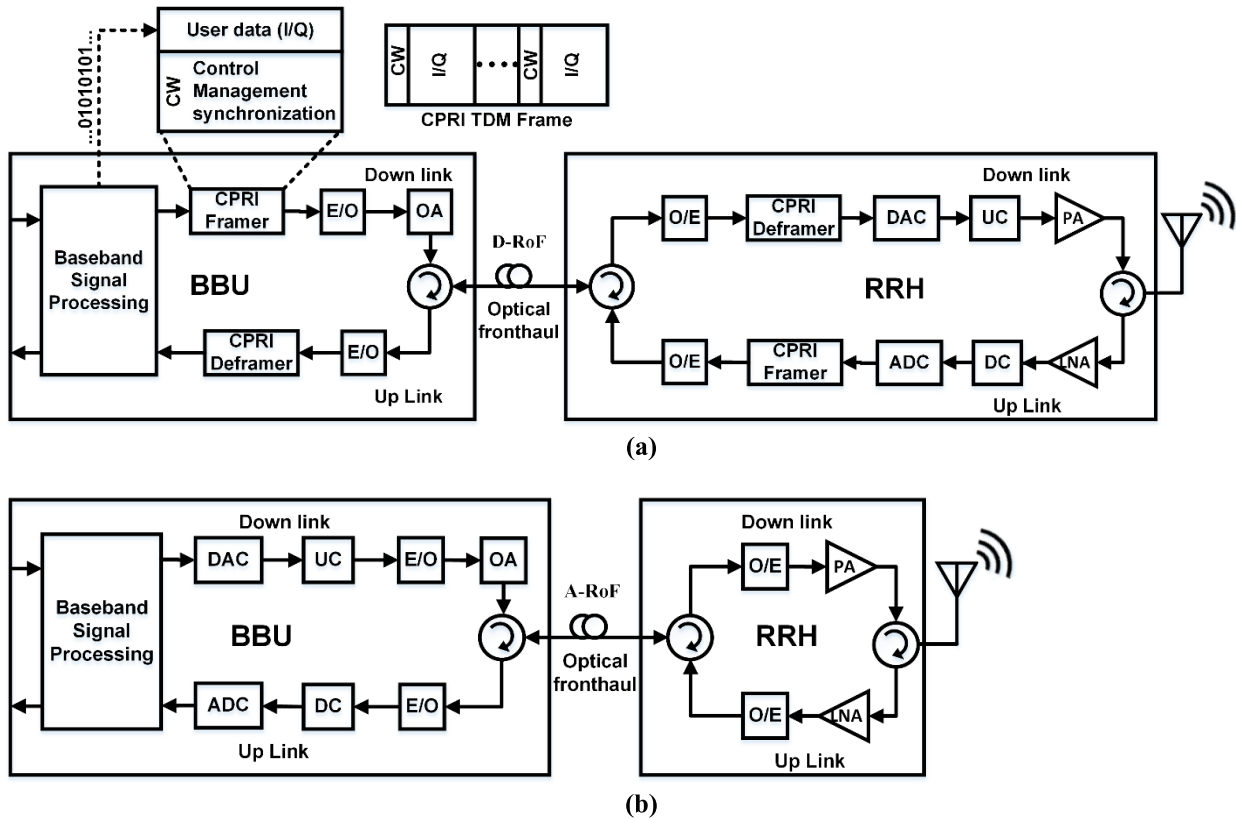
...01010101...

User data (I/Q)

CW Control Management synchronization

CW I/Q ..... CW I/Q

CPRI TDM Frame

Down link

Baseband Signal Processing

CPRI Framer

E/O

OA

BBU

CPRI Deframer

E/O

Up Link

D-RoF

Optical fronthaul

O/E

CPRI Deframer

DAC

UC

PA

Down link

RRH

O/E

CPRI Framer

ADC

DC

LNA

Up Link

(a)

Down link

Baseband Signal Processing

DAC

UC

E/O

OA

BBU

ADC

DC

E/O

Up Link

A-RoF

Optical fronthaul

Down link

O/E

PA

RRH

O/E

LNA

Up Link

(b)